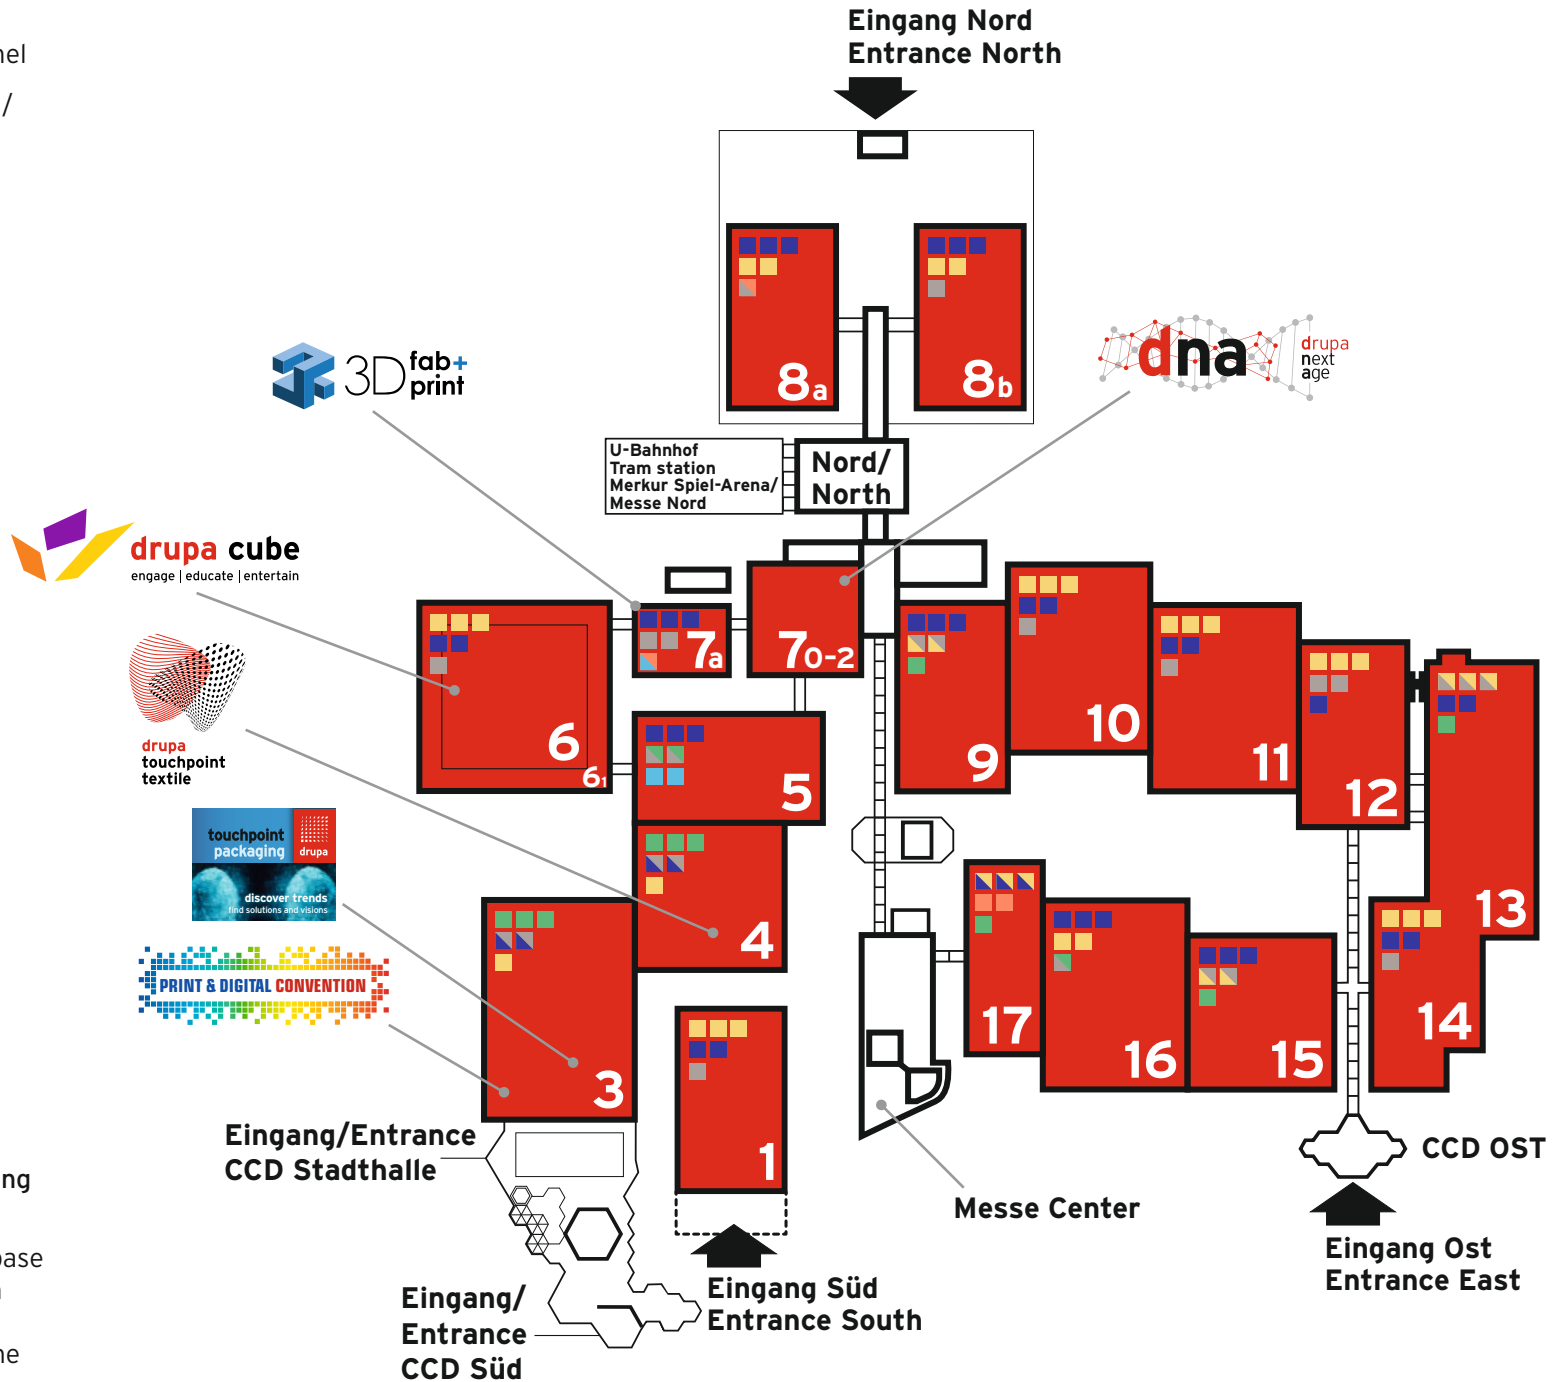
hel

/

ng

ase

ne

Eingang Nord
Entrance North

8a

8b

3D fab+ print

dna drupa next age

U-Bahnhof
Tram station
Merkur Spiel-Arena/
Messe Nord

Nord/
North

drupa cube
engage | educate | entertain

7a

7o-2

6

61

drupa
touchpoint
textile

5

9

10

11

12

13

touchpoint packaging drupa
discover trends
find solutions and visions

4

PRINT & DIGITAL CONVENTION

3

17

16

15

14

1

Eingang/Entrance
CCD Stadthalle

Messe Center

CCD OST

Eingang Ost
Entrance East

Eingang/
Entrance
CCD Süd

Eingang Süd
Entrance South